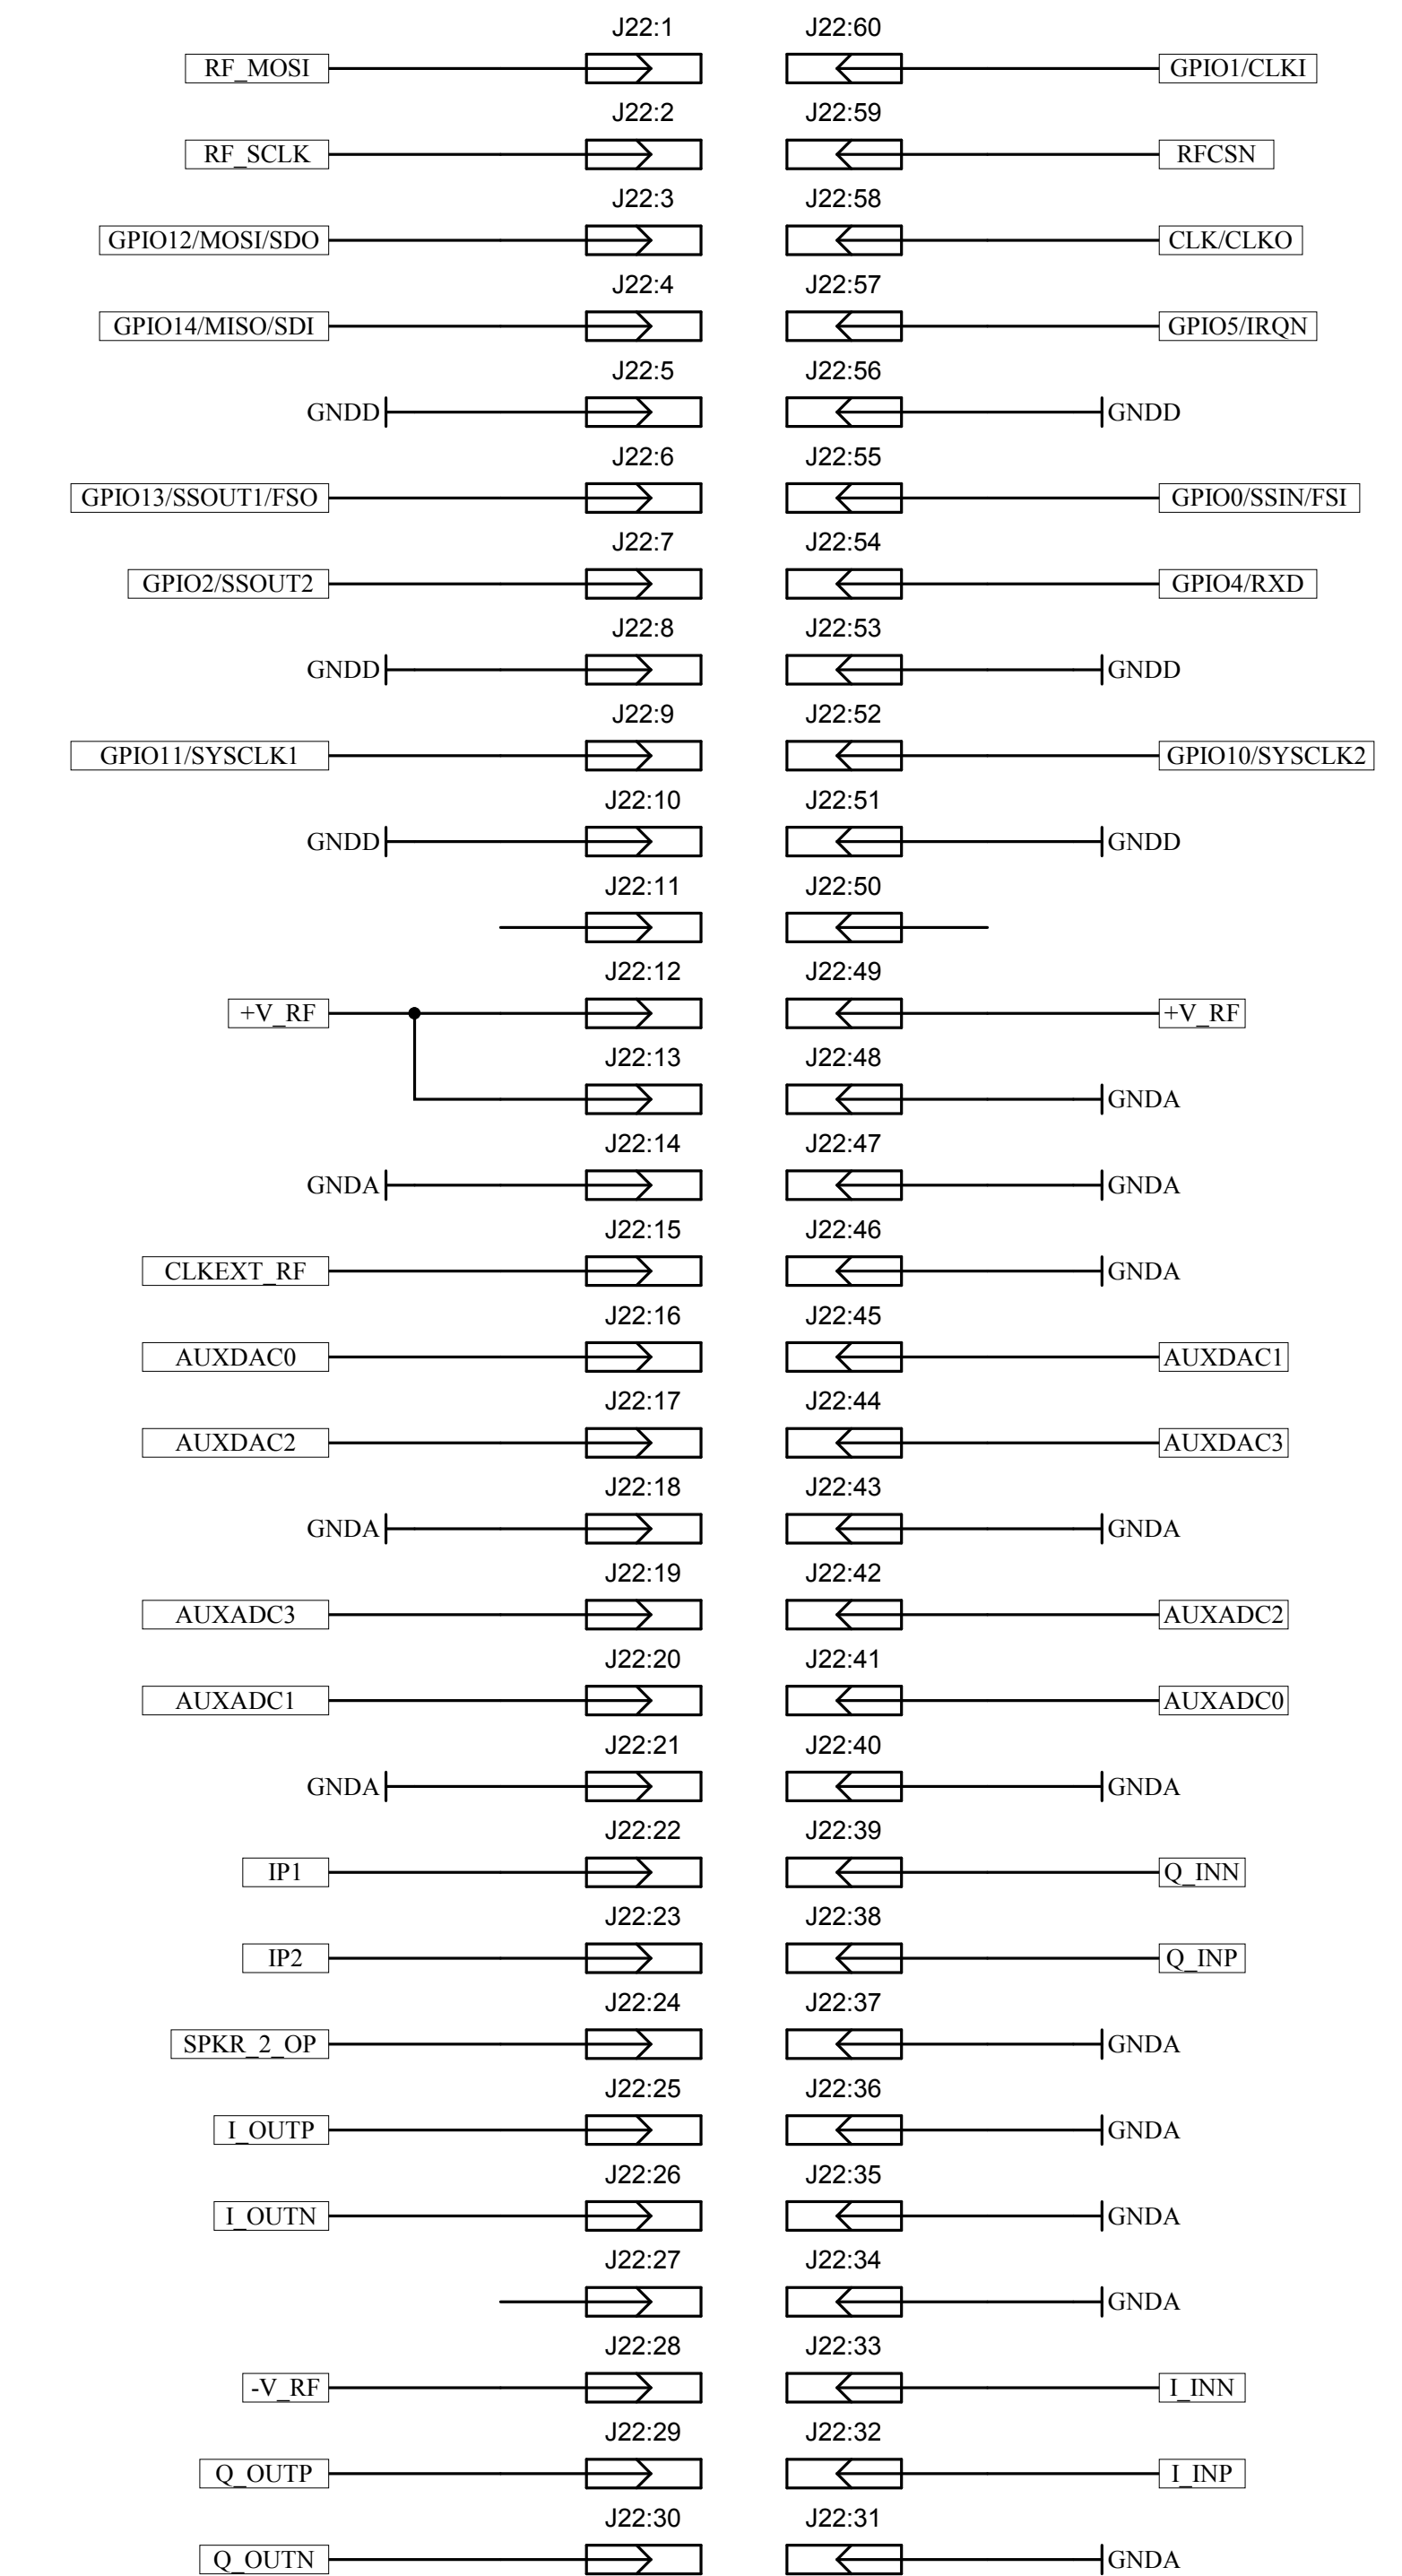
J22:1 J22:60
RF_MOSI GPIO1/CLKI
J22:2 J22:59
RF_SCLK RFCSN
J22:3 J22:58
GPIO12/MOSI/SDO CLK/CLKO
J22:4 J22:57
GPIO14/MISO/SDI GPIO5/IRQN
J22:5 J22:56
GNDD GNDD
J22:6 J22:55
GPIO13/SSOUT1/FSO GPIO0/SSIN/FSI
J22:7 J22:54
GPIO2/SSOUT2 GPIO4/RXD
J22:8 J22:53
GNDD GNDD
J22:9 J22:52
GPIO11/SYSCLK1 GPIO10/SYSCLK2
J22:10 J22:51
GNDD GNDD
J22:11 J22:50
J22:12 J22:49
+V_RF +V_RF
J22:13 J22:48
GNDA
J22:14 J22:47
GNDA GNDA
J22:15 J22:46
CLKEXT_RF GNDA
J22:16 J22:45
AUXDAC0 AUXDAC1
J22:17 J22:44
AUXDAC2 AUXDAC3
J22:18 J22:43
GNDA GNDA
J22:19 J22:42
AUXADC3 AUXADC2
J22:20 J22:41
AUXADC1 AUXADC0
J22:21 J22:40
GNDA GNDA
J22:22 J22:39
IP1 Q_INN
J22:23 J22:38
IP2 Q_INP
J22:24 J22:37
SPKR_2_OP GNDA
J22:25 J22:36
I_OUTP GNDA
J22:26 J22:35
I_OUTN GNDA
J22:27 J22:34
GNDA
J22:28 J22:33
-V_RF I_INN
J22:29 J22:32
Q_OUTP I_INP
J22:30 J22:31
Q_OUTN GNDA